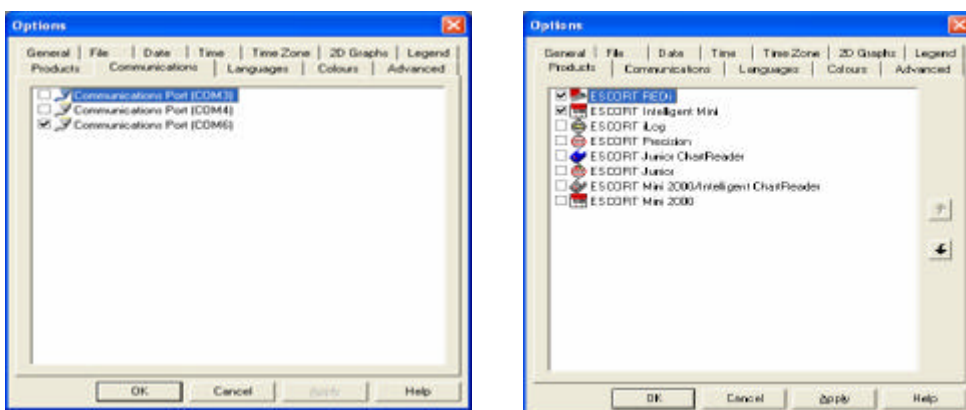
Options

General | File | Date | Time | Time Zone | 2D Graphs | Legend
Products | Communications | Languages | Colours | Advanced

Communications Port (COM3)
Communications Port (COM4)
Communications Port (COM6)

OK | Cancel | Apply | Help

Options

General | File | Date | Time | Time Zone | 2D Graphs | Legend
Products | Communications | Languages | Colours | Advanced

ESCORT RED
ESCORT Intelligent Mini
ESCORT iLog
ESCORT Precision
ESCORT Junior ChartReader
ESCORT Junior
ESCORT Mini 2000/Intelligent ChartReader
ESCORT Mini 2000

OK | Cancel | Apply | Help